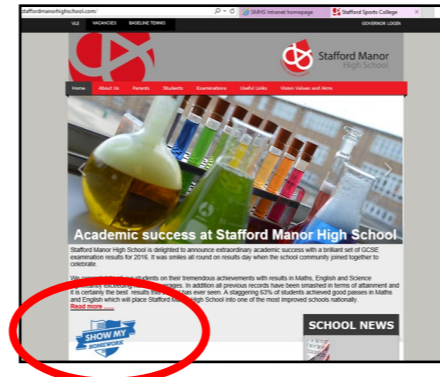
staffordmanorhighschool.com/

SMHS Intranet homepage

Stafford Sports College

VLE VACANCIES BASELINE TESTING

GOVERNOR LOGIN

Stafford Manor High School

Home About Us Parents Students Examinations Useful Links Vision Values and Aims

Academic success at Stafford Manor High School

Stafford Manor High School is delighted to announce extraordinary academic success with a brilliant set of GCSE examination results for 2016. It was smiles all round on results day when the school community joined together to celebrate.

We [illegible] our students on their tremendous achievements with results in Maths, English and Science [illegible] averages. In addition all previous records have been smashed in terms of attainment and it is certainly the best results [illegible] ever seen. A staggering 63% of students achieved good passes in Maths and English which will place Stafford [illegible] High School into one of the most improved schools nationally.

Read more...

SHOW MY HOMEWORK

SCHOOL NEWS